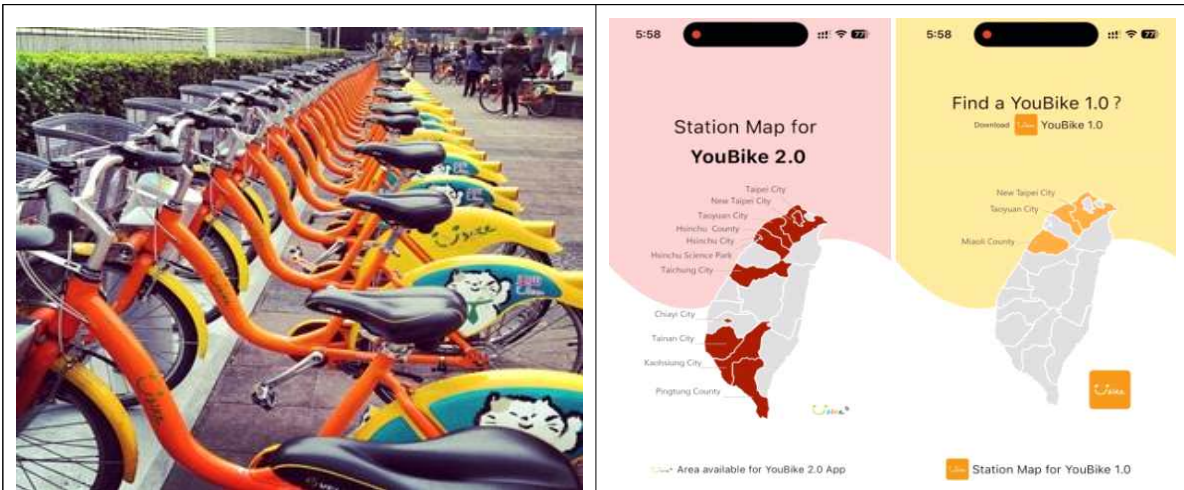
5:58

Station Map for
YouBike 2.0

Taipei City
New Taipei City
Taoyuan City
Hsinchu County
Hsinchu City
Hsinchu Science Park
Taichung City
Chiayi City
Tainan City
Kaohsiung City
Pingtung County

Area available for YouBike 2.0 App

5:58

Find a YouBike 1.0 ?
Download YouBike 1.0

New Taipei City
Taoyuan City
Miaoli County

Station Map for YouBike 1.0